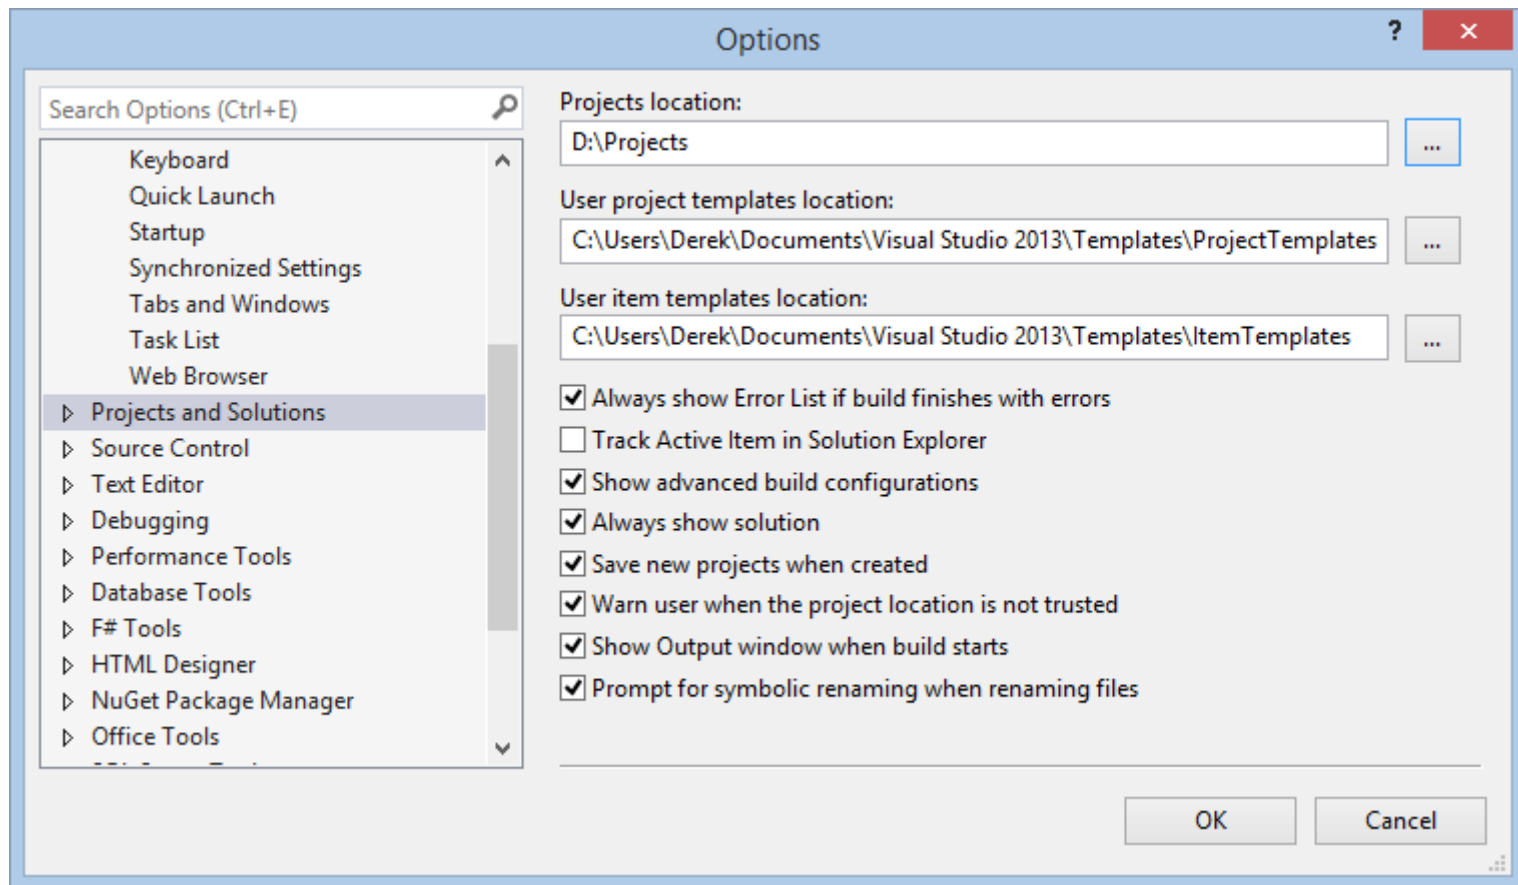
Options

?

×

Search Options (Ctrl+E)

Keyboard
Quick Launch
Startup
Synchronized Settings
Tabs and Windows
Task List
Web Browser
Projects and Solutions
Source Control
Text Editor
Debugging
Performance Tools
Database Tools
F# Tools
HTML Designer
NuGet Package Manager
Office Tools
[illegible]

Projects location:
D:\Projects
...

User project templates location:
C:\Users\Derek\Documents\Visual Studio 2013\Templates\ProjectTemplates
...

User item templates location:
C:\Users\Derek\Documents\Visual Studio 2013\Templates\ItemTemplates
...

Always show Error List if build finishes with errors
Track Active Item in Solution Explorer
Show advanced build configurations
Always show solution
Save new projects when created
Warn user when the project location is not trusted
Show Output window when build starts
Prompt for symbolic renaming when renaming files

OK
Cancel